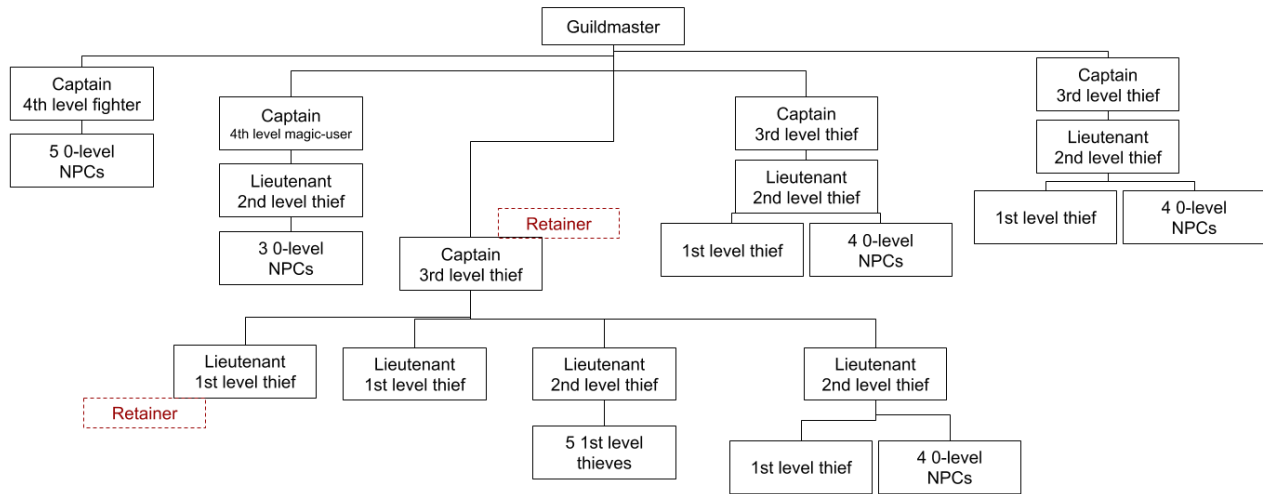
Guildmaster

Captain
4th level fighter

5 0-level
NPCs

Captain
4th level magic-user

Lieutenant
2nd level thief

3 0-level
NPCs

Retainer

Captain
3rd level thief

Captain
3rd level thief

Lieutenant
2nd level thief

1st level thief

4 0-level
NPCs

Captain
3rd level thief

Lieutenant
2nd level thief

1st level thief

4 0-level
NPCs

Lieutenant
1st level thief

Retainer

Lieutenant
1st level thief

Lieutenant
2nd level thief

5 1st level
thieves

Lieutenant
2nd level thief

1st level thief

4 0-level
NPCs